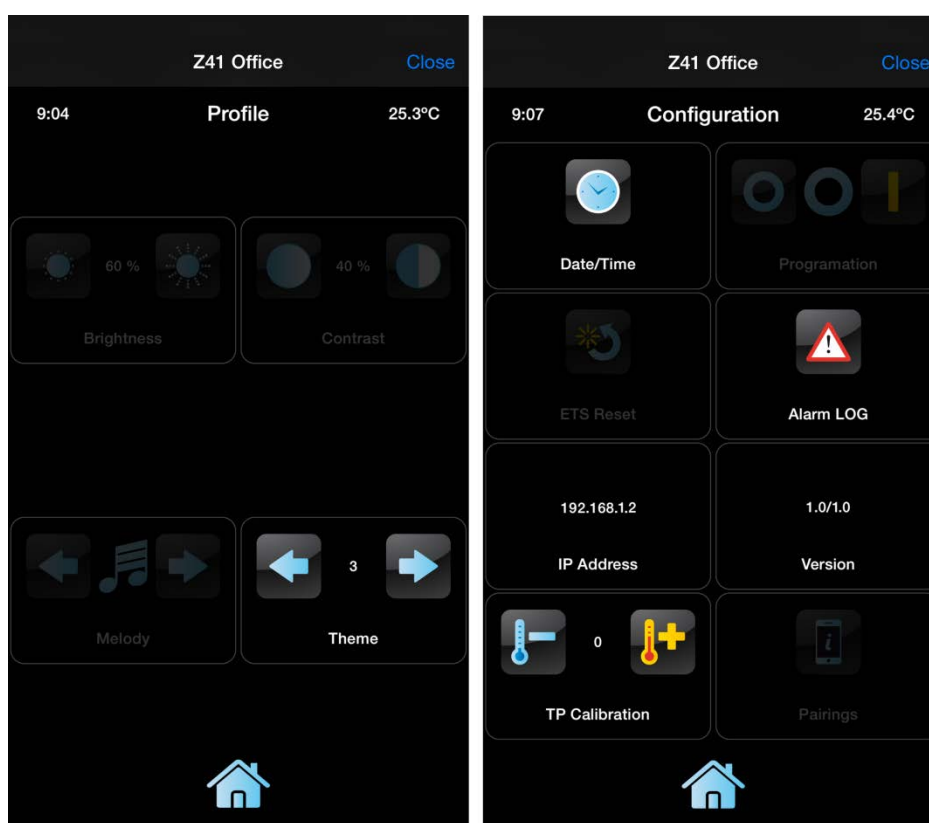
Z41 Office

Close

9:04

Profile

25.3ºC

60 %

Brightness

40 %

Contrast

Melody

3

Theme

Z41 Office

Close

9:07

Configuration

25.4ºC

Date/Time

Programation

ETS Reset

Alarm LOG

192.168.1.2

IP Address

1.0/1.0

Version

0

TP Calibration

Pairings